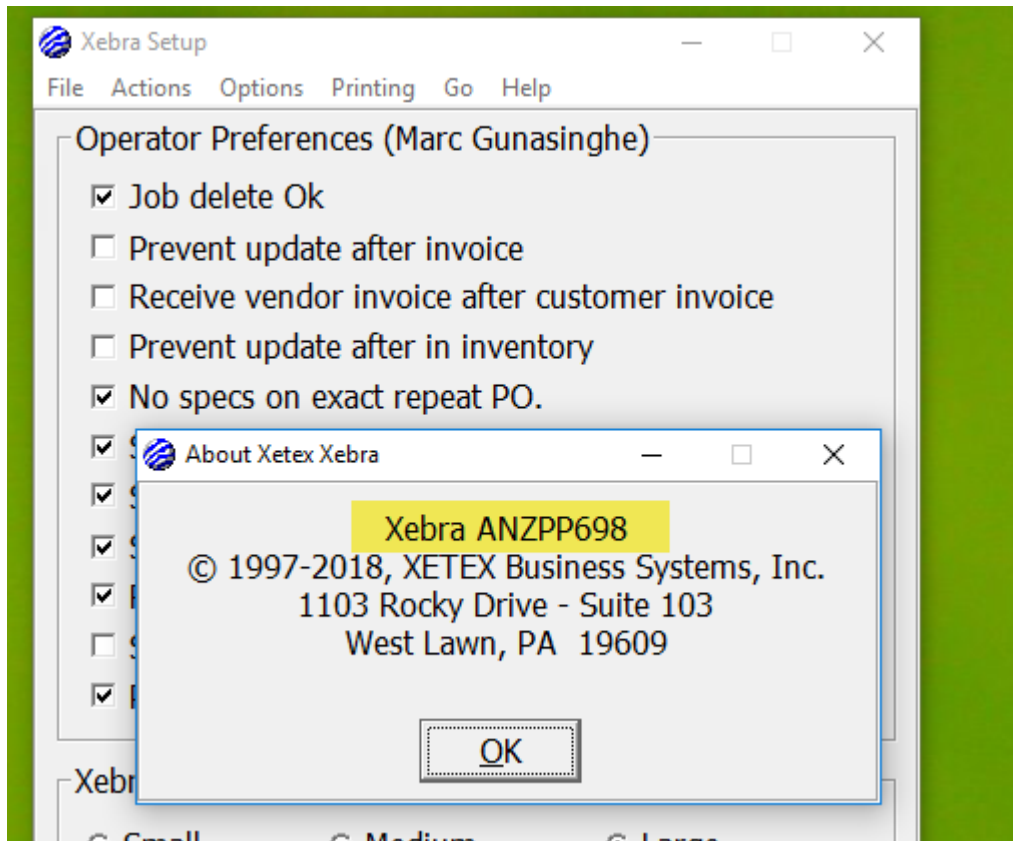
Xebra Setup

File Actions Options Printing Go Help

Operator Preferences (Marc Gunasinghe)

☑ Job delete Ok
☐ Prevent update after invoice
☐ Receive vendor invoice after customer invoice
☐ Prevent update after in inventory
☑ No specs on exact repeat PO.
☑ S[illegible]
☑ S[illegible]
☑ S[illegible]
☑ F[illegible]
☐ S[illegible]
☑ F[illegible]

Xebr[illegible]

Small Medium Large

About Xetex Xebra

Xebra ANZPP698
© 1997-2018, XETEX Business Systems, Inc.
1103 Rocky Drive - Suite 103
West Lawn, PA 19609

OK